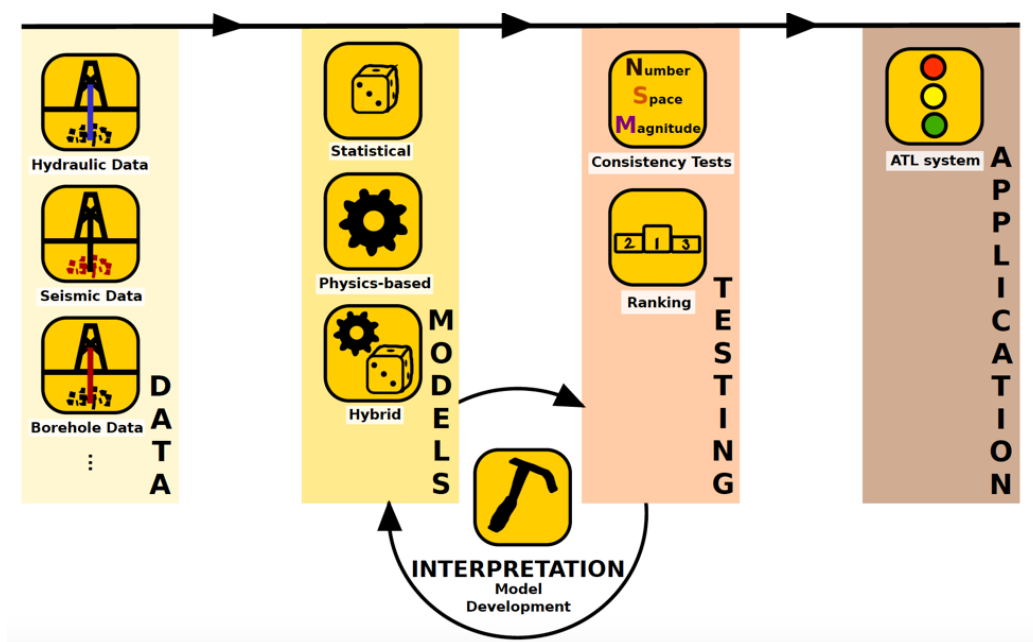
Hydraulic Data

Seismic Data

Borehole Data

⋮

DATA

Statistical

Physics-based

Hybrid

MODELS

Number
Space
Magnitude

Consistency Tests

2 1 3

Ranking

TESTING

ATL system

APPLICATION

INTERPRETATION
Model
Development